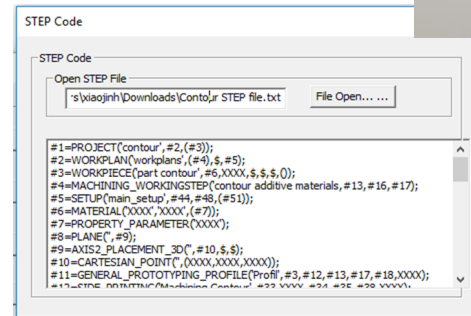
STEP Code

STEP Code

Open STEP File

's\xiaojinh\Downloads\Contour STEP file.txt

File Open... ...

#1=PROJECT('contour',#2,(#3));
#2=WORKPLAN('workplans',(#4),$,#5);
#3=WORKPIECE('part contour',#6,XXXX,$,$,$,());
#4=MACHINING_WORKINGSTEP('contour additive materials,#13,#16,#17);
#5=SETUP('main_setup',#44,#48,(#51));
#6=MATERIAL('XXXX','XXXX',(#7));
#7=PROPERTY_PARAMETER('XXXX');
#8=PLANE('',#9);
#9=AXIS2_PLACEMENT_3D('',#10,$,$);
#10=CARTESIAN_POINT('',(XXXX,XXXX,XXXX));
#11=GENERAL_PROTOTYPING_PROFILE('Profil',#3,#12,#13,#17,#18,XXXX);
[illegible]